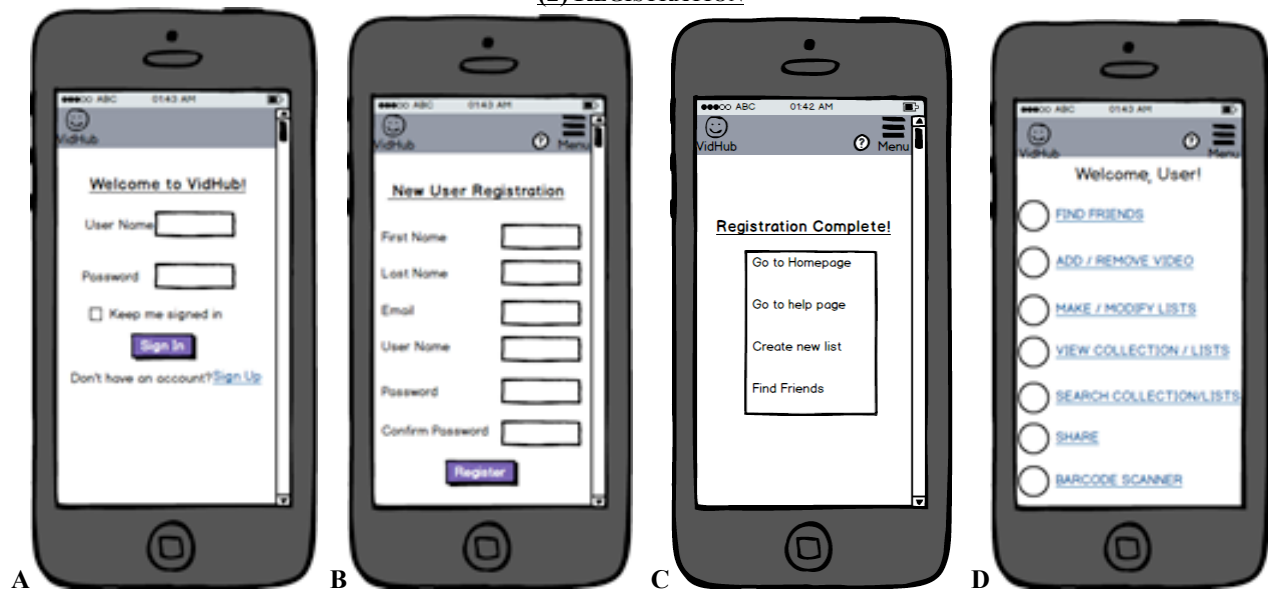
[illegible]

ABC 01:43 AM
VidHub
Welcome to VidHub!
User Name
Password
Keep me signed in
Sign In
Don't have an account? Sign Up
A

ABC 01:43 AM
VidHub
Menu
New User Registration
First Name
Last Name
Email
User Name
Password
Confirm Password
Register
B

ABC 01:42 AM
VidHub
Menu
Registration Complete!
Go to Homepage
Go to help page
Create new list
Find Friends
C

ABC 01:43 AM
VidHub
Menu
Welcome, User!
FIND FRIENDS
ADD / REMOVE VIDEO
MAKE / MODIFY LISTS
VIEW COLLECTION / LISTS
SEARCH COLLECTION/LISTS
SHARE
BARCODE SCANNER
D